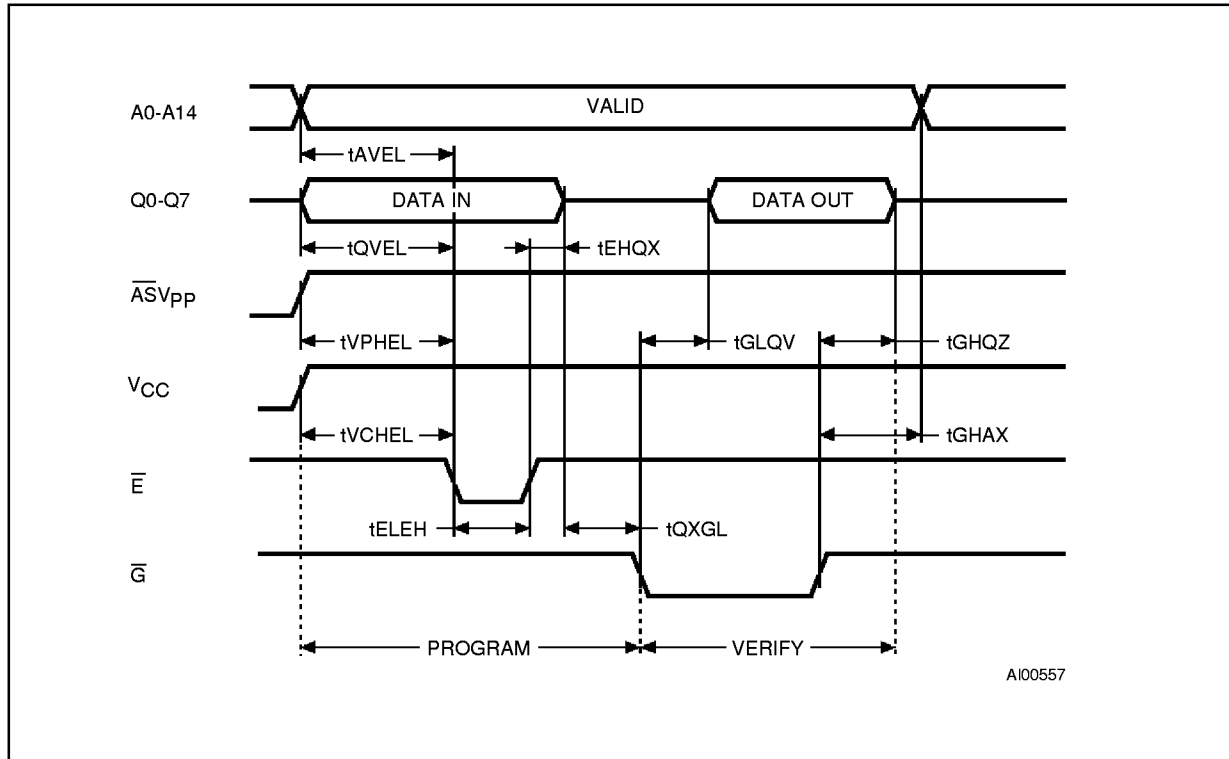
A0-A14

VALID

tAVEL

Q0-Q7

DATA IN

DATA OUT

tQVEL

tEHQX

$\overline{AS}V_{PP}$

tVPHEL

tGLQV

tGHQZ

$V_{CC}$

tVCHEL

tGHAX

$\overline{E}$

tELEH

tQXGL

$\overline{G}$

PROGRAM

VERIFY

AI00557